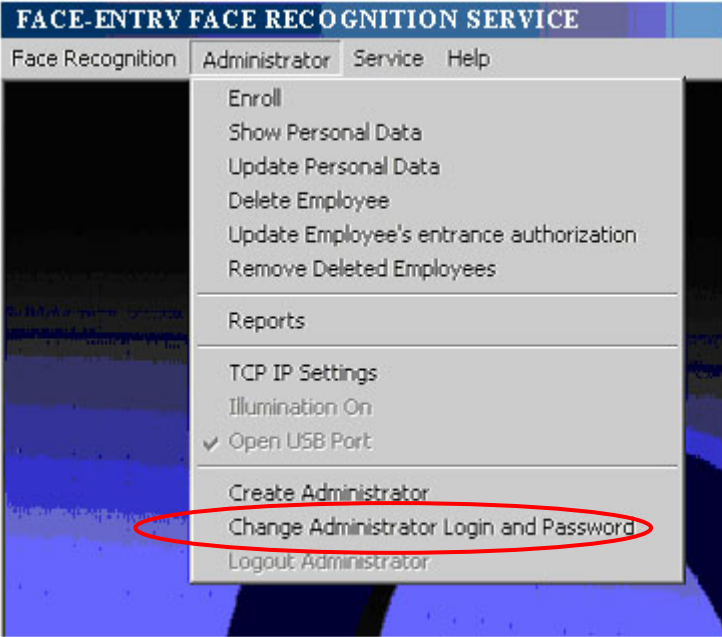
FACE-ENTRY FACE RECOGNITION SERVICE

Face Recognition Administrator Service Help

Enroll
Show Personal Data
Update Personal Data
Delete Employee
Update Employee's entrance authorization
Remove Deleted Employees

Reports

TCP IP Settings
Illumination On
Open USB Port

Create Administrator
Change Administrator Login and Password
Logout Administrator